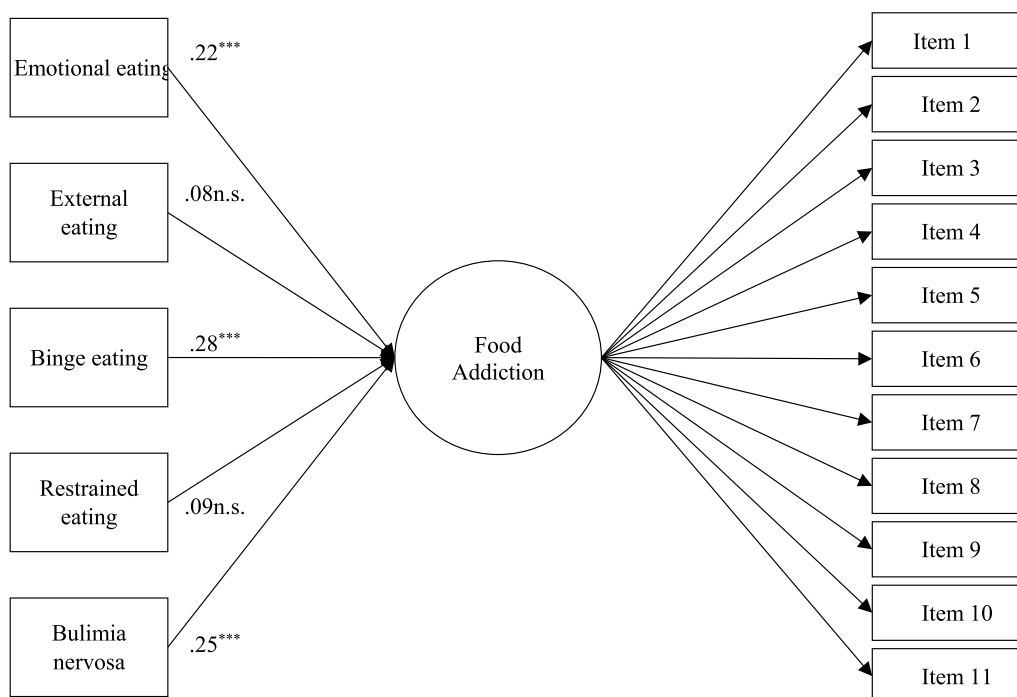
Emotional eating
$.22^{***}$

External eating
.08n.s.

Binge eating
$.28^{***}$

Restrained eating
.09n.s.

Bulimia nervosa
$.25^{***}$

Food Addiction

Item 1
Item 2
Item 3
Item 4
Item 5
Item 6
Item 7
Item 8
Item 9
Item 10
Item 11